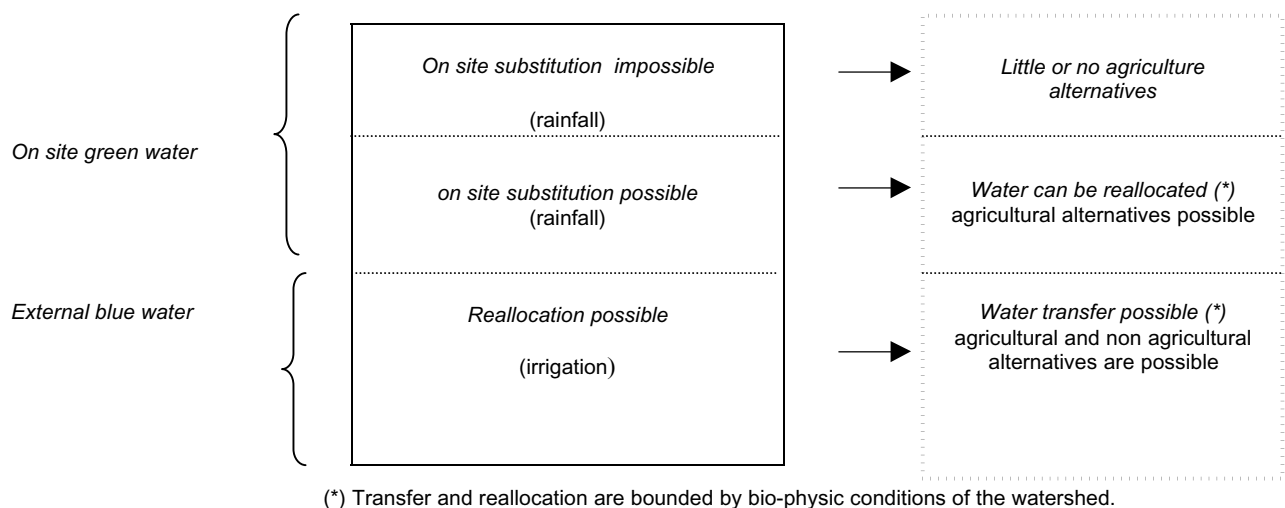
On site green water

External blue water

On site substitution impossible

(rainfall)

on site substitution possible
(rainfall)

Reallocation possible

(irrigation)

Little or no agriculture alternatives

Water can be reallocated (*)
agricultural alternatives possible

Water transfer possible (*)
agricultural and non agricultural alternatives are possible

(*) Transfer and reallocation are bounded by bio-physic conditions of the watershed.